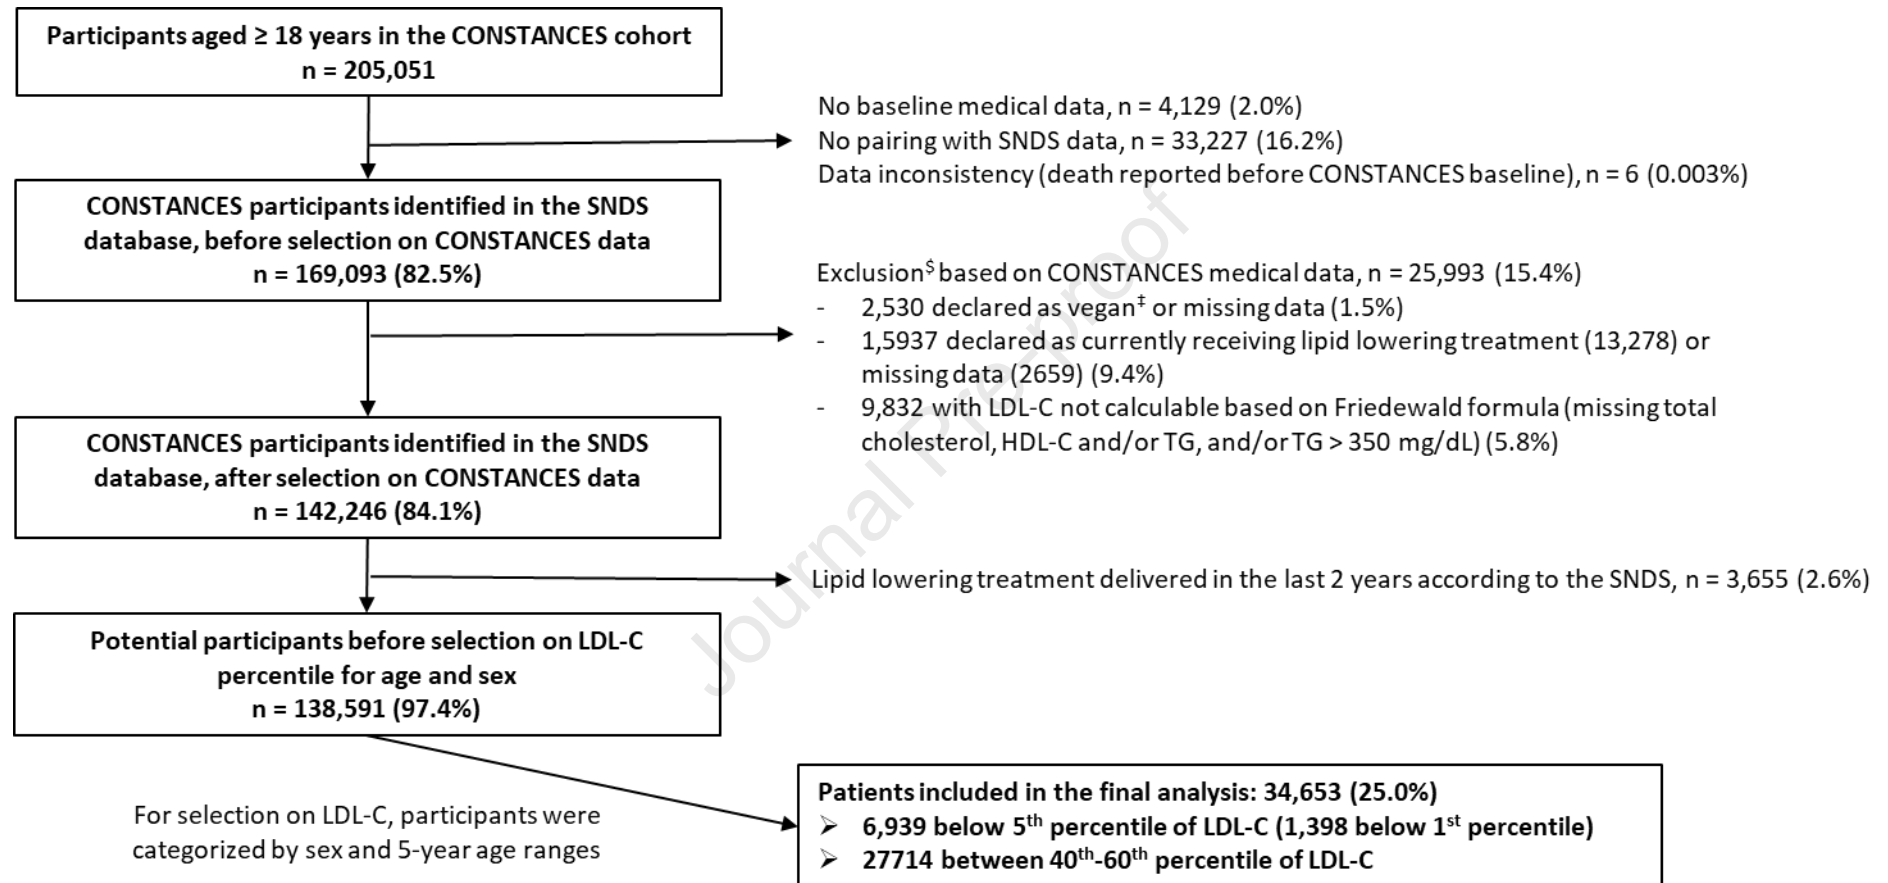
Participants aged ≥ 18 years in the CONSTANCES cohort
n = 205,051

No baseline medical data, n = 4,129 (2.0%)
No pairing with SNDS data, n = 33,227 (16.2%)
Data inconsistency (death reported before CONSTANCES baseline), n = 6 (0.003%)

CONSTANCES participants identified in the SNDS database, before selection on CONSTANCES data
n = 169,093 (82.5%)

Exclusion$^{\$}$ based on CONSTANCES medical data, n = 25,993 (15.4%)
- 2,530 declared as vegan$^{‡}$ or missing data (1.5%)
- 1,5937 declared as currently receiving lipid lowering treatment (13,278) or missing data (2659) (9.4%)
- 9,832 with LDL-C not calculable based on Friedewald formula (missing total cholesterol, HDL-C and/or TG, and/or TG > 350 mg/dL) (5.8%)

CONSTANCES participants identified in the SNDS database, after selection on CONSTANCES data
n = 142,246 (84.1%)

Lipid lowering treatment delivered in the last 2 years according to the SNDS, n = 3,655 (2.6%)

Potential participants before selection on LDL-C percentile for age and sex
n = 138,591 (97.4%)

For selection on LDL-C, participants were categorized by sex and 5-year age ranges

Patients included in the final analysis: 34,653 (25.0%)
➢ 6,939 below 5$^{th}$ percentile of LDL-C (1,398 below 1$^{st}$ percentile)
➢ 27714 between 40$^{th}$-60$^{th}$ percentile of LDL-C

Journal Pre-proof